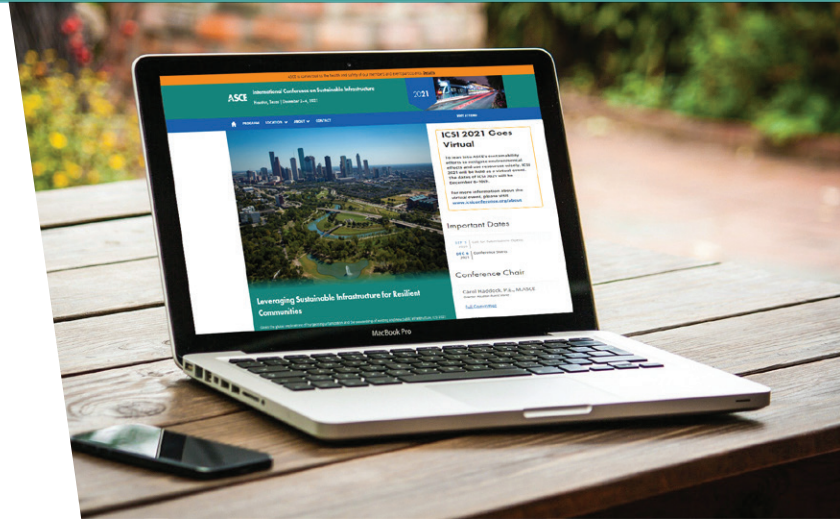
ASCE

International Conference on Sustainable Infrastructure

Houston, Texas | December 6–9, 2021

2021

PROGRAM LOCATION ABOUT CONTACT

ICSI 2021 Goes Virtual

For more information about the virtual event, please visit www.icsiconference.org/about

Important Dates

Conference Chair

Carol Haddock, P.E., M.ASCE

Leveraging Sustainable Infrastructure for Resilient Communities

MacBook Pro